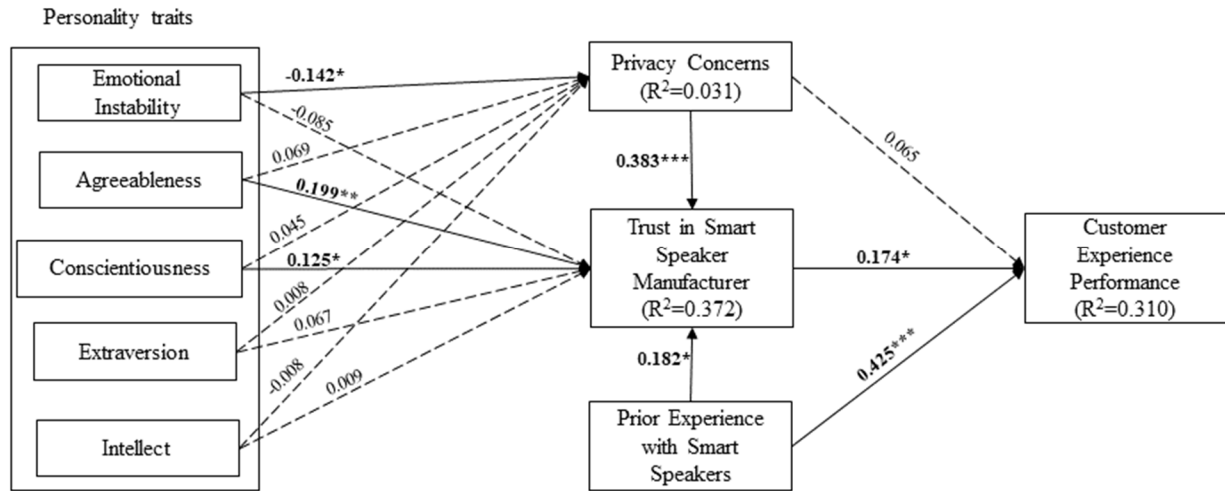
Personality traits

Emotional Instability

Agreeableness

Conscientiousness

Extraversion

Intellect

-0.142*

-0.085

0.069

0.199**

0.045

0.125*

0.008

0.067

-0.008

0.009

Privacy Concerns ($R^2$=0.031)

0.383***

0.065

Trust in Smart Speaker Manufacturer ($R^2$=0.372)

0.174*

0.182*

Prior Experience with Smart Speakers

0.425***

Customer Experience Performance ($R^2$=0.310)